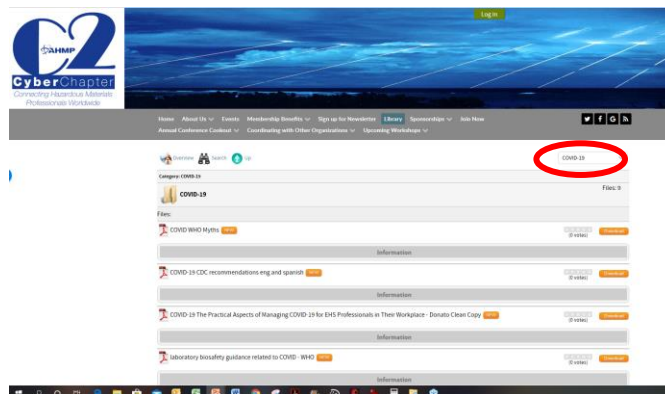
C2
AHMP
CyberChapter
Connecting Hazardous Materials Professionals Worldwide

Log In

Home About Us Events Membership Benefits Sign up for Newsletter Library Sponsorships Join Now
Annual Conference Cookout Coordinating with Other Organizations Upcoming Workshops

Overview Search Up

COVID-19

Category: COVID-19

COVID-19

Files: 0

Files:

COVID WHO Myths NEW
(0 votes) Download

Information

COVID-19 CDC recommendations eng and spanish NEW
(0 votes) Download

Information

COVID-19 The Practical Aspects of Managing COVID-19 for EHS Professionals in Their Workplace - Donato Clean Copy NEW
(0 votes) Download

Information

laboratory biosafety guidance related to COVID - WHO NEW
(0 votes) Download

Information